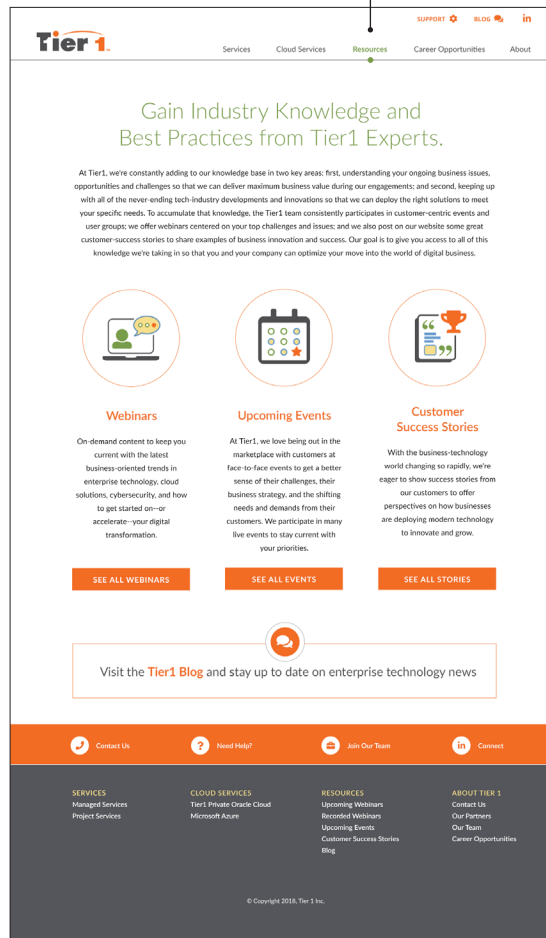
SUPPORT BLOG in

Tier 1

Services Cloud Services Resources Career Opportunities About

Gain Industry Knowledge and Best Practices from Tier1 Experts.

At Tier1, we're constantly adding to our knowledge base in two key areas: first, understanding your ongoing business issues, opportunities and challenges so that we can deliver maximum business value during our engagements; and second, keeping up with all of the never-ending tech-industry developments and innovations so that we can deploy the right solutions to meet your specific needs. To accumulate that knowledge, the Tier1 team consistently participates in customer-centric events and user groups; we offer webinars centered on your top challenges and issues; and we also post on our website some great customer-success stories to share examples of business innovation and success. Our goal is to give you access to all of this knowledge we're taking in so that you and your company can optimize your move into the world of digital business.

Webinars

On-demand content to keep you current with the latest business-oriented trends in enterprise technology, cloud solutions, cybersecurity, and how to get started on—or accelerate—your digital transformation.

SEE ALL WEBINARS

Upcoming Events

At Tier1, we love being out in the marketplace with customers at face-to-face events to get a better sense of their challenges, their business strategy, and the shifting needs and demands from their customers. We participate in many live events to stay current with your priorities.

SEE ALL EVENTS

Customer Success Stories

With the business-technology world changing so rapidly, we're eager to show success stories from our customers to offer perspectives on how businesses are deploying modern technology to innovate and grow.

SEE ALL STORIES

Visit the Tier1 Blog and stay up to date on enterprise technology news

Contact Us Need Help? Join Our Team in Connect

SERVICES
Managed Services
Project Services

CLOUD SERVICES
Tier1 Private Oracle Cloud
Microsoft Azure

RESOURCES
Upcoming Webinars
Recorded Webinars
Upcoming Events
Customer Success Stories
Blog

ABOUT TIER 1
Contact Us
Our Partners
Our Team
Career Opportunities

© Copyright 2018, Tier 1 Inc.